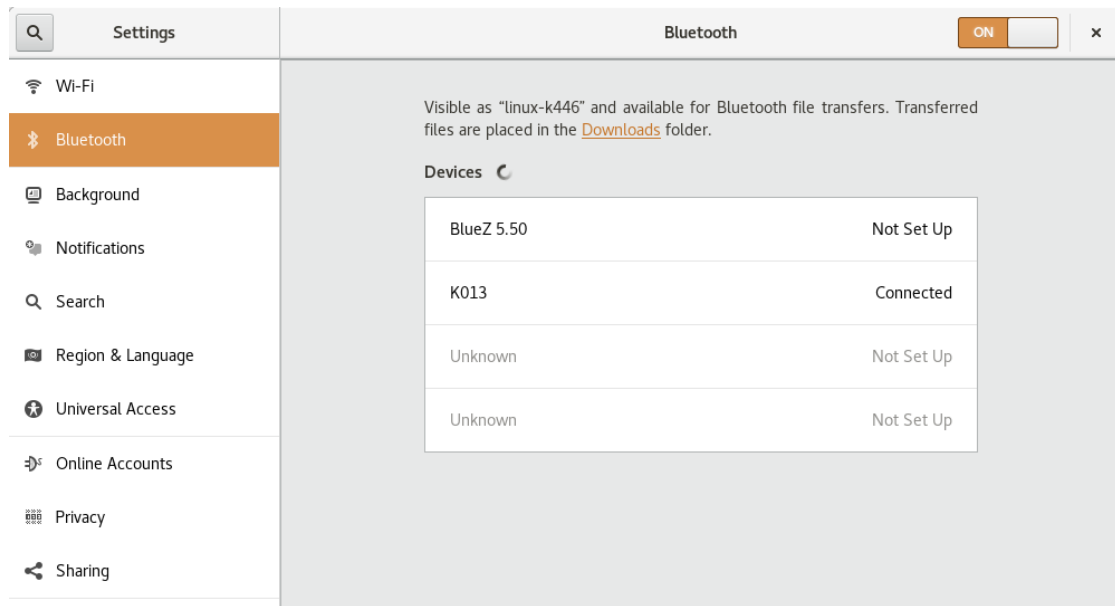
Settings

Bluetooth

ON

×

Wi-Fi

Bluetooth

Background

Notifications

Search

Region & Language

Universal Access

Online Accounts

Privacy

Sharing

Visible as “linux-k446” and available for Bluetooth file transfers. Transferred files are placed in the Downloads folder.

Devices

| | |
|---|---|
| BlueZ 5.50 | Not Set Up |
| K013 | Connected |
| Unknown | Not Set Up |
| Unknown | Not Set Up |